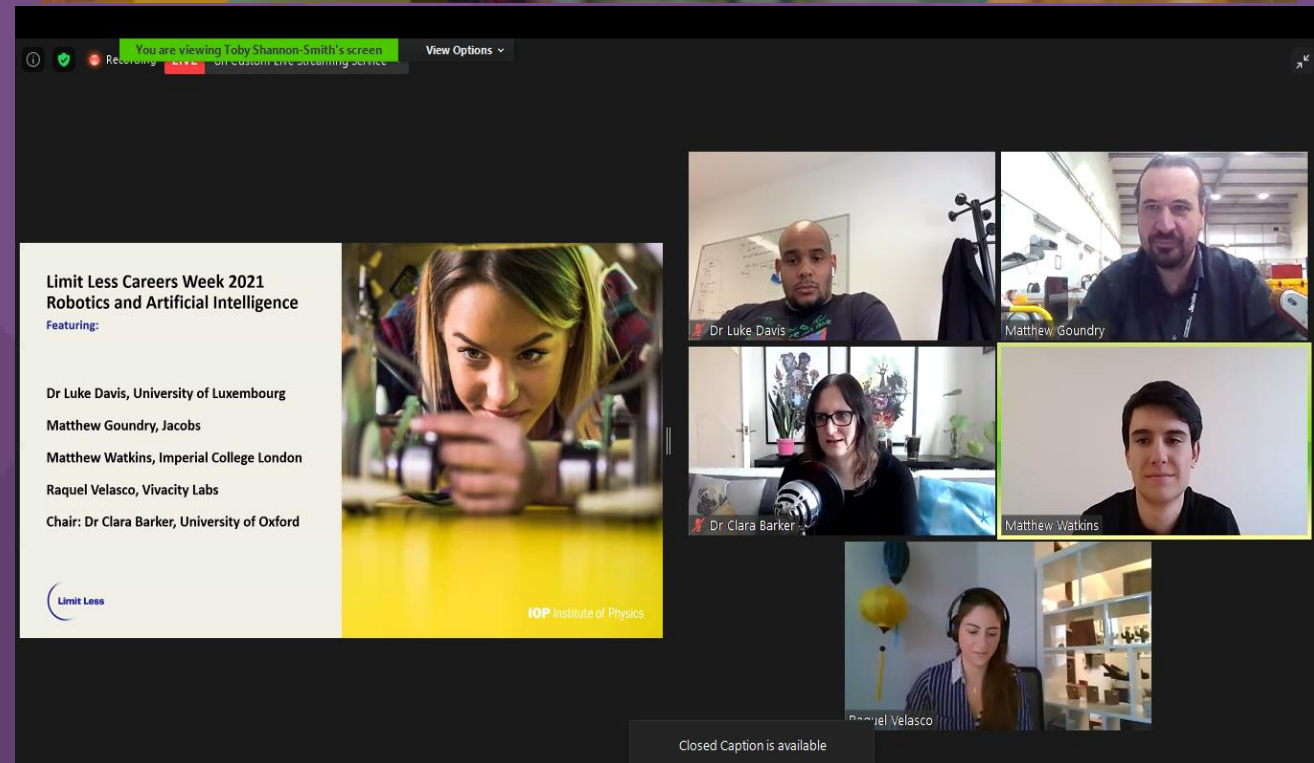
You are viewing Toby Shannon-Smith's screen
View Options
Recording
LIVE
on Custom Live Streaming Service

Limit Less Careers Week 2021
Robotics and Artificial Intelligence
Featuring:

Dr Luke Davis, University of Luxembourg
Matthew Goundry, Jacobs
Matthew Watkins, Imperial College London
Raquel Velasco, Vivacity Labs
Chair: Dr Clara Barker, University of Oxford

Limit Less

IOP Institute of Physics

Dr Luke Davis
Matthew Goundry
Dr Clara Barker
Matthew Watkins
Raquel Velasco

Closed Caption is available